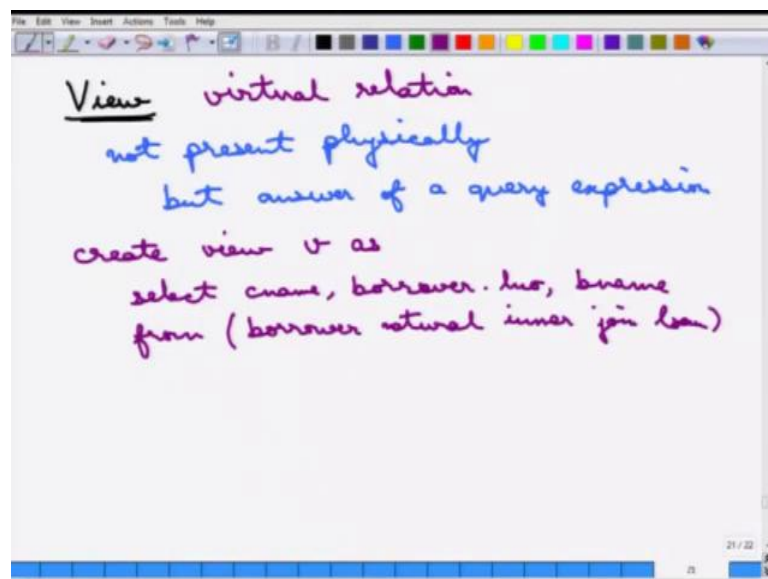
File Edit View Insert Actions Tools Help

View virtual relation

not present physically

but answer of a query expression

create view v as

select cname, borrower.lno, bname

from (borrower natural inner join loan)

21 / 22